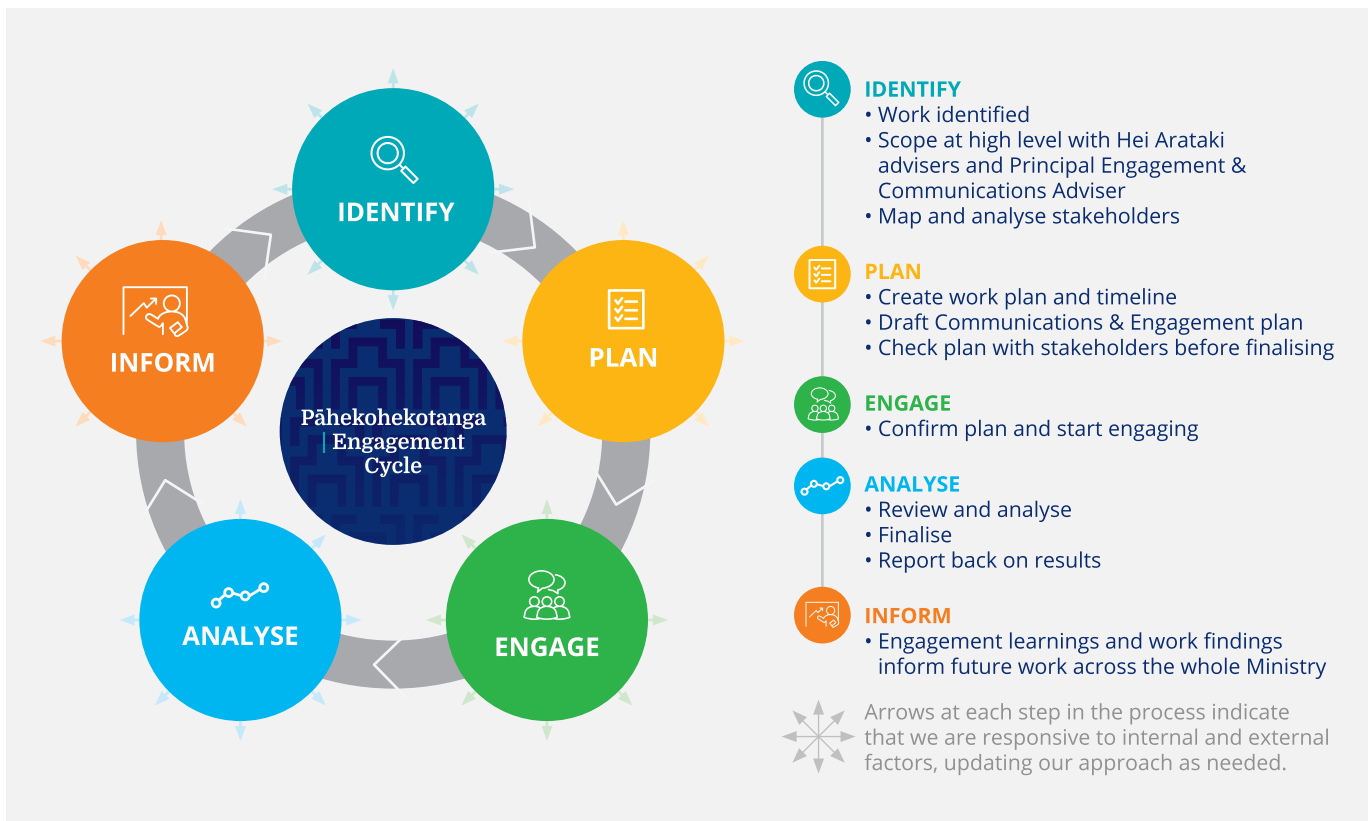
IDENTIFY

PLAN

ENGAGE

ANALYSE

INFORM

Pāhekohekotanga | Engagement Cycle

IDENTIFY
• Work identified
• Scope at high level with Hei Arataki advisers and Principal Engagement & Communications Adviser
• Map and analyse stakeholders

PLAN
• Create work plan and timeline
• Draft Communications & Engagement plan
• Check plan with stakeholders before finalising

ENGAGE
• Confirm plan and start engaging

ANALYSE
• Review and analyse
• Finalise
• Report back on results

INFORM
• Engagement learnings and work findings inform future work across the whole Ministry

Arrows at each step in the process indicate that we are responsive to internal and external factors, updating our approach as needed.